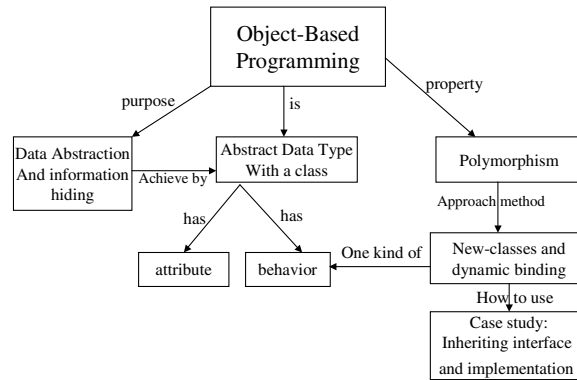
Object-Based Programming

purpose

is

property

Data Abstraction And information hiding

Achieve by

Abstract Data Type With a class

Polymorphism

Approach method

has

has

One kind of

attribute

behavior

New-classes and dynamic binding

How to use

Case study: Inheriting interface and implementation